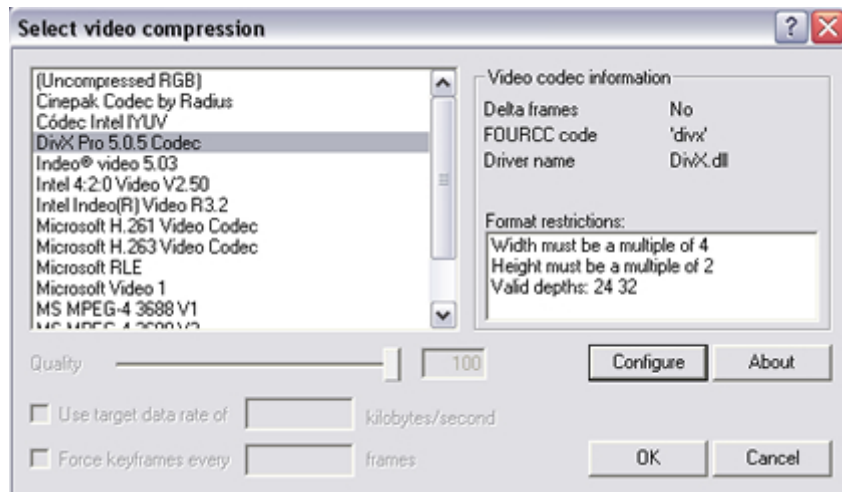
Select video compression

(Uncompressed RGB)
Cinepak Codec by Radius
Códec Intel IYUV
DivX Pro 5.0.5 Codec
Indeo® video 5.03
Intel 4:2:0 Video V2.50
Intel Indeo(R) Video R3.2
Microsoft H.261 Video Codec
Microsoft H.263 Video Codec
Microsoft RLE
Microsoft Video 1
MS MPEG-4 3688 V1
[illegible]

Video codec information

| | |
|---|---|
| Delta frames | No |
| FOURCC code | 'divx' |
| Driver name | DivX.dll |

Format restrictions:
Width must be a multiple of 4
Height must be a multiple of 2
Valid depths: 24 32

Quality 100

Configure About

Use target data rate of kilobytes/second

Force keyframes every frames

OK Cancel